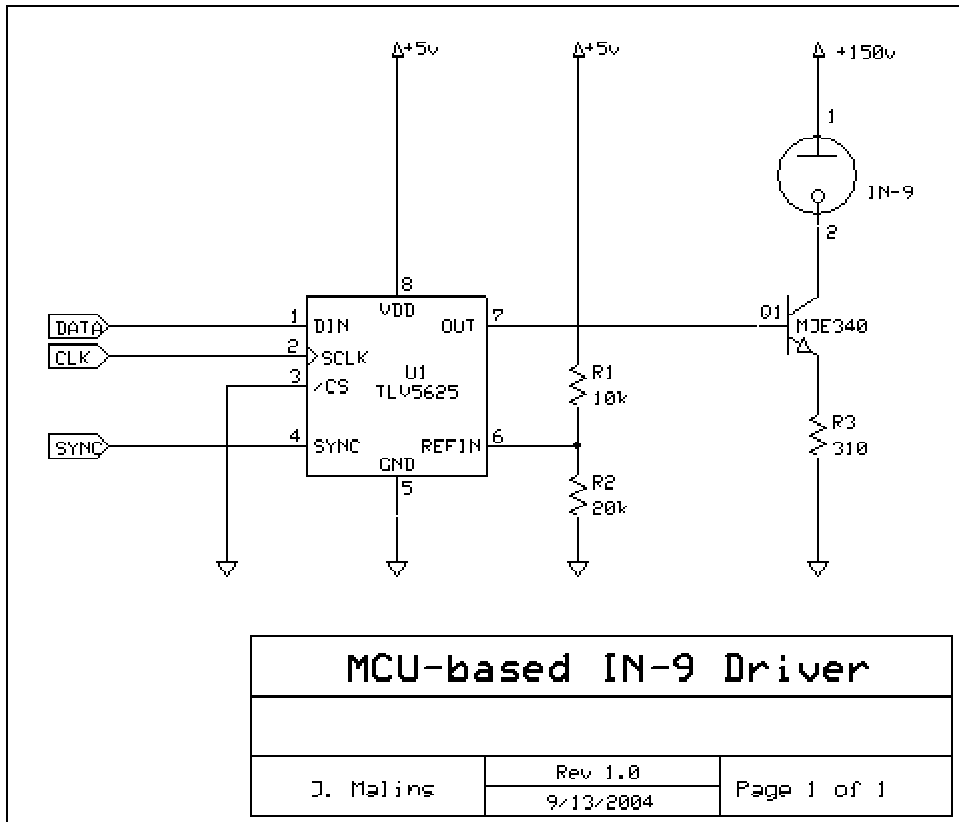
+5v
+5v
+150v
1
IN-9
2
8
VDD
DATA
1
DIN
OUT
7
Q1
MJE340
CLK
2
SCLK
U1
3
/CS
TLV5625
R1
10k
SYNC
4
SYNC
REFIN
6
R3
310
GND
5
R2
20k

MCU-based IN-9 Driver

| J. Malins | Rev 1.0 / 9/13/2004 | Page 1 of 1 |